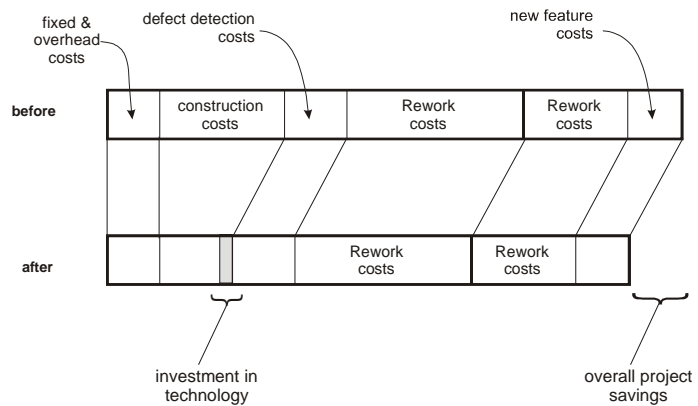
fixed & overhead costs

defect detection costs

new feature costs

before

construction costs

Rework costs

Rework costs

after

Rework costs

Rework costs

investment in technology

overall project savings